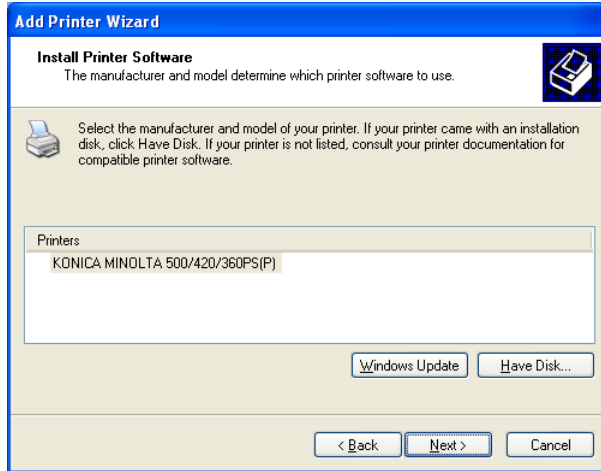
Add Printer Wizard

Install Printer Software
The manufacturer and model determine which printer software to use.

Select the manufacturer and model of your printer. If your printer came with an installation disk, click Have Disk. If your printer is not listed, consult your printer documentation for compatible printer software.

Printers
KONICA MINOLTA 500/420/360PS(P)

Windows Update
Have Disk...

< Back
Next >
Cancel